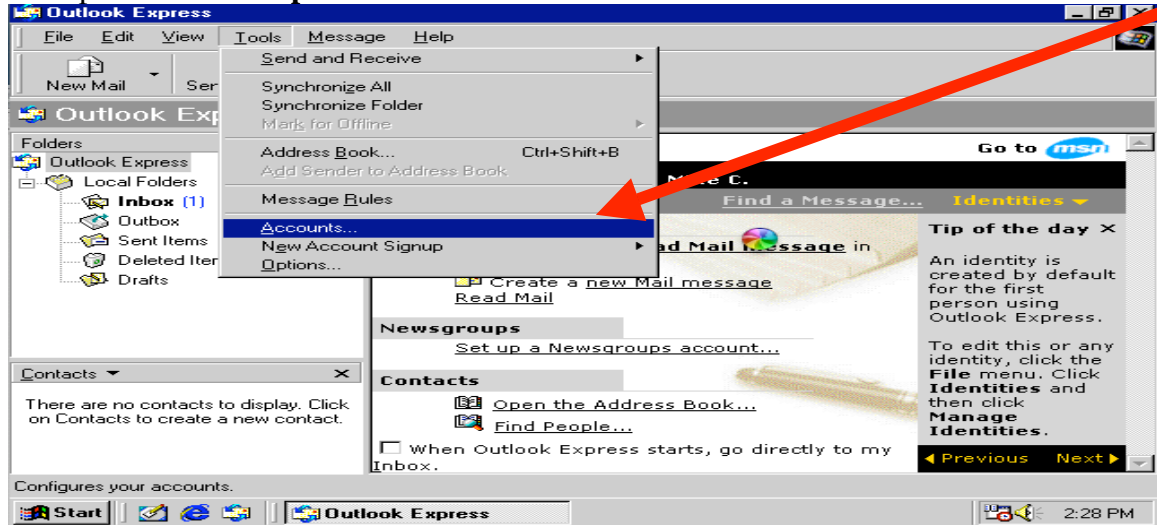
Outlook Express

File Edit View Tools Message Help

New Mail Ser

Outlook Exp

Send and Receive
Synchronize All
Synchronize Folder
Mark for Offline
Address Book... Ctrl+Shift+B
Add Sender to Address Book
Message Rules
Accounts...
New Account Signup
Options...

Folders
Outlook Express
Local Folders
Inbox (1)
Outbox
Sent Items
Deleted Iter
Drafts

Go to msn

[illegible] C.

Find a Message... Identities

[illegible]ad Mail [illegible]essage in

Create a new Mail message
Read Mail

Newsgroups
Set up a Newsgroups account...

Contacts
Open the Address Book...
Find People...

When Outlook Express starts, go directly to my Inbox.

Tip of the day ×

An identity is created by default for the first person using Outlook Express.

To edit this or any identity, click the File menu. Click Identities and then click Manage Identities.

Previous Next

Contacts ×

There are no contacts to display. Click on Contacts to create a new contact.

Configures your accounts.

Start Outlook Express 2:28 PM